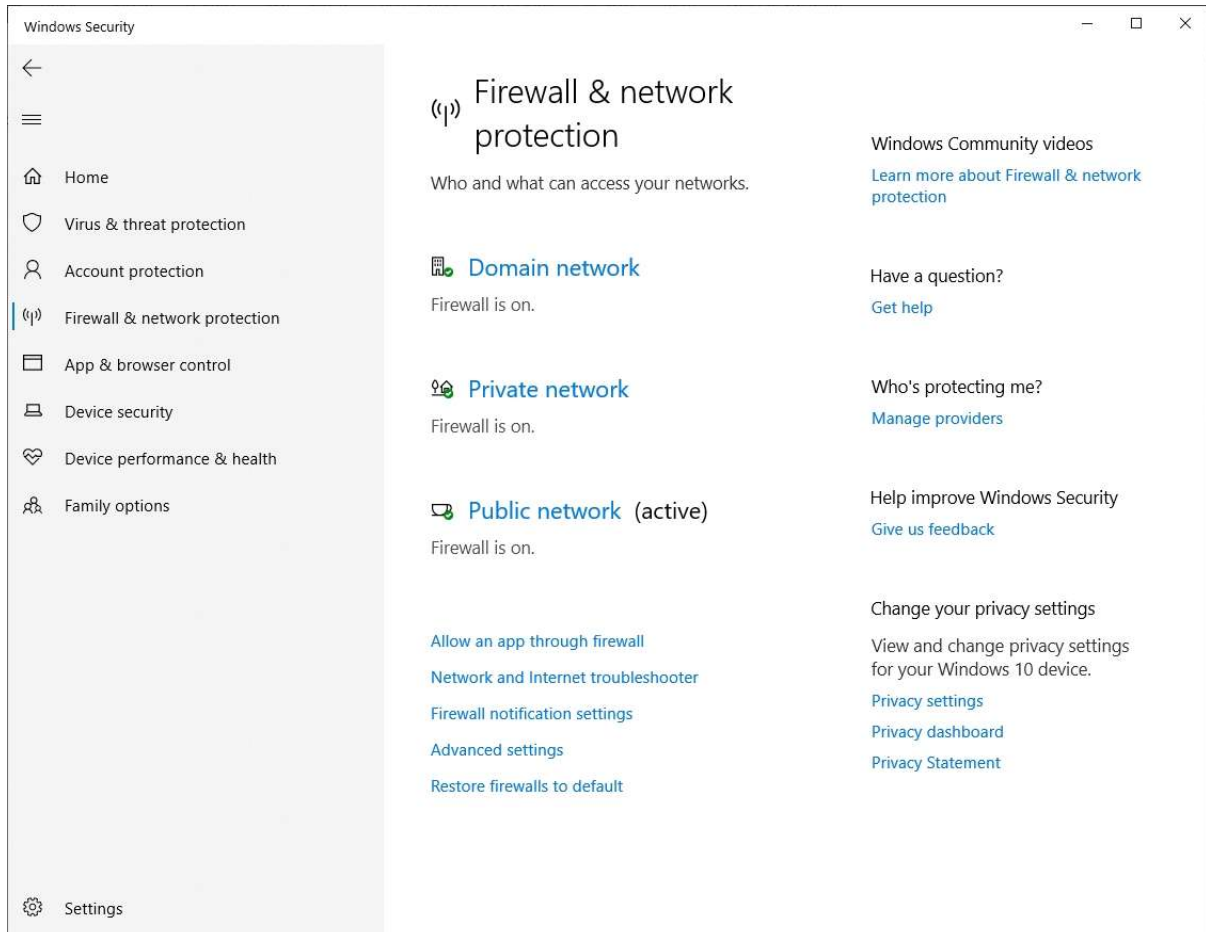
Windows Security

Home
Virus & threat protection
Account protection
Firewall & network protection
App & browser control
Device security
Device performance & health
Family options

Settings

Firewall & network protection

Who and what can access your networks.

Domain network
Firewall is on.

Private network
Firewall is on.

Public network (active)
Firewall is on.

Allow an app through firewall
Network and Internet troubleshooter
Firewall notification settings
Advanced settings
Restore firewalls to default

Windows Community videos
Learn more about Firewall & network protection

Have a question?
Get help

Who's protecting me?
Manage providers

Help improve Windows Security
Give us feedback

Change your privacy settings
View and change privacy settings for your Windows 10 device.
Privacy settings
Privacy dashboard
Privacy Statement